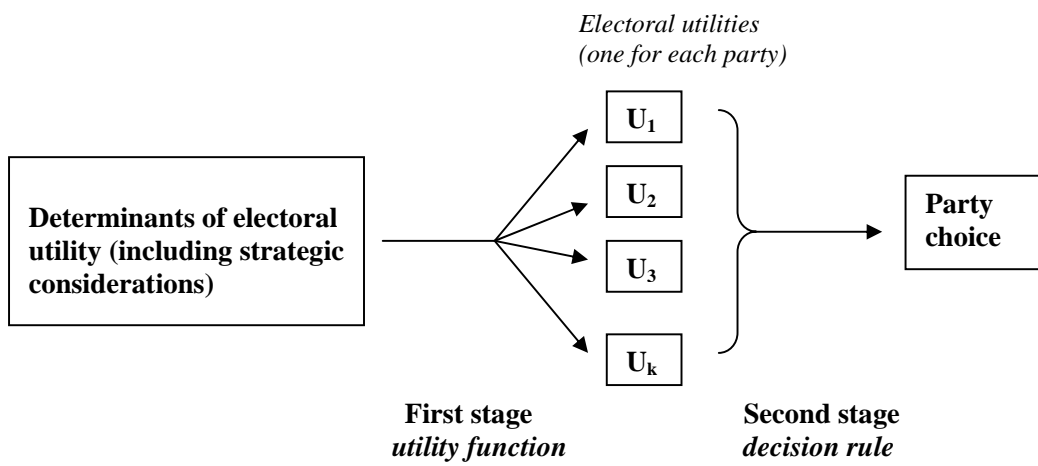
Electoral utilities (one for each party)

Determinants of electoral utility (including strategic considerations)

$U_1$

$U_2$

$U_3$

$U_k$

Party choice

First stage
utility function

Second stage
decision rule